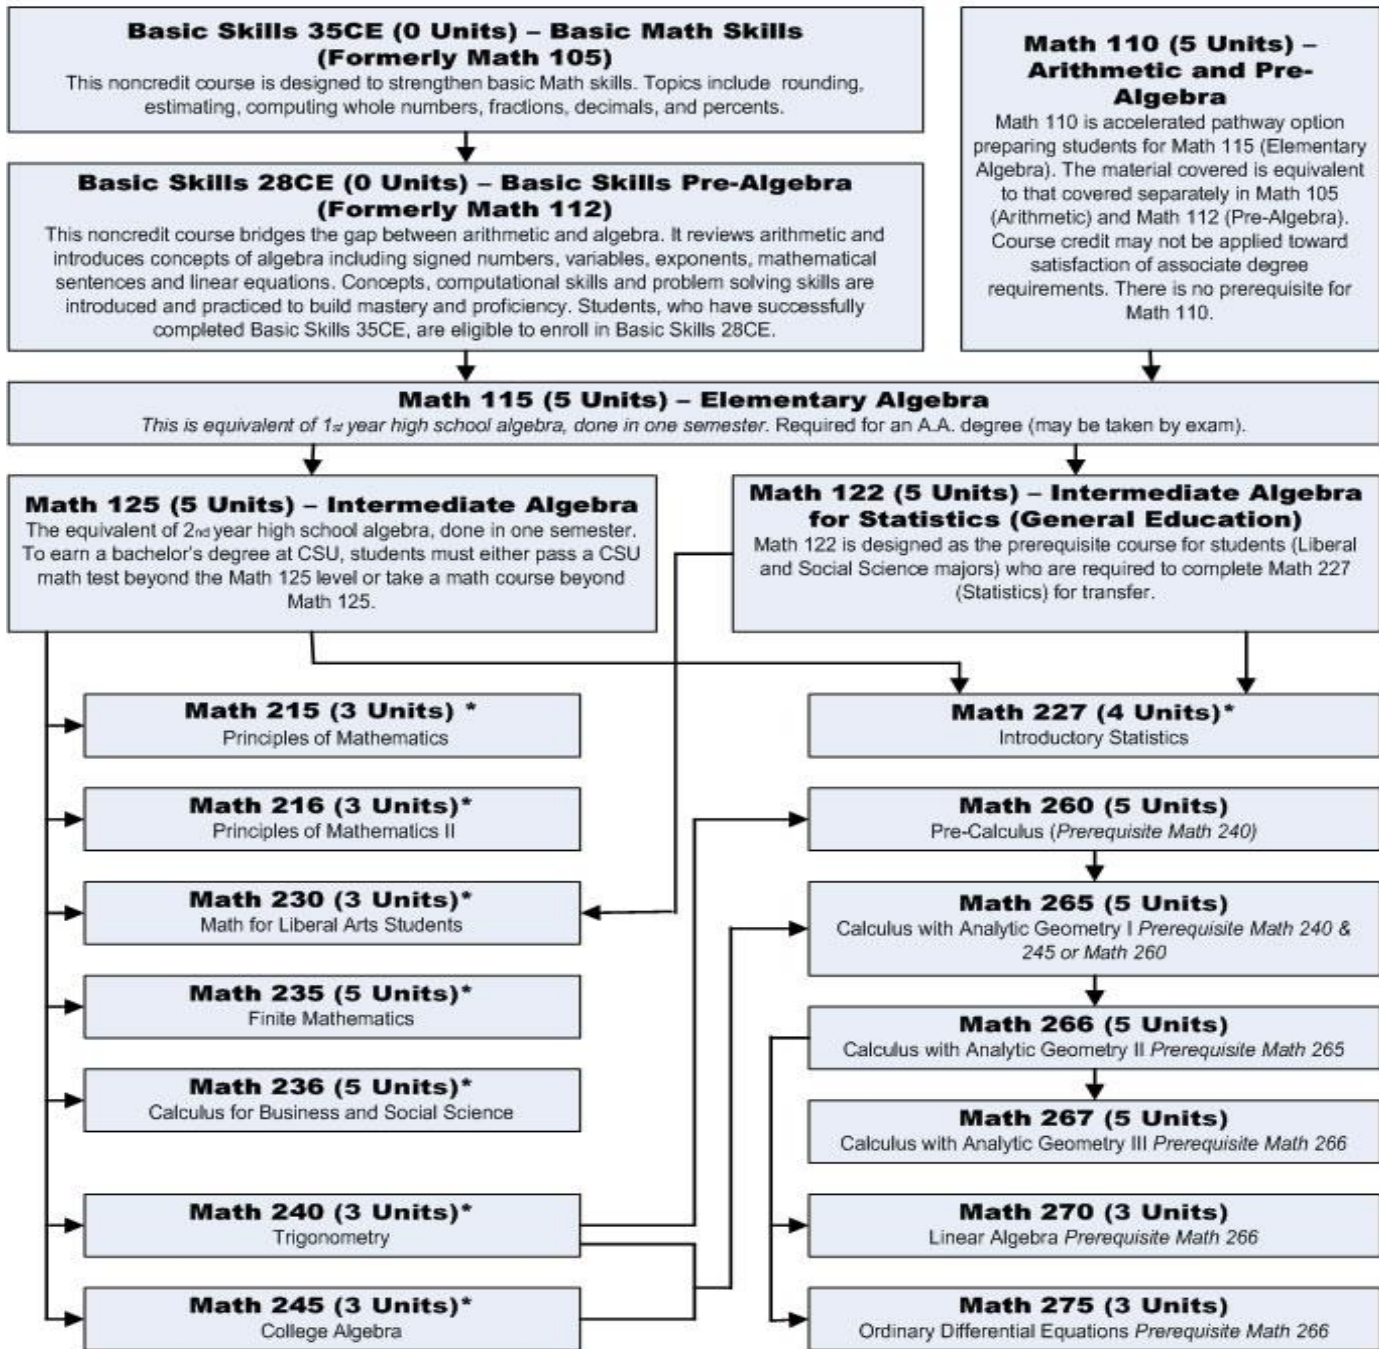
**Basic Skills 35CE (0 Units) – Basic Math Skills (Formerly Math 105)**
This noncredit course is designed to strengthen basic Math skills. Topics include rounding, estimating, computing whole numbers, fractions, decimals, and percents.

**Basic Skills 28CE (0 Units) – Basic Skills Pre-Algebra (Formerly Math 112)**
This noncredit course bridges the gap between arithmetic and algebra. It reviews arithmetic and introduces concepts of algebra including signed numbers, variables, exponents, mathematical sentences and linear equations. Concepts, computational skills and problem solving skills are introduced and practiced to build mastery and proficiency. Students, who have successfully completed Basic Skills 35CE, are eligible to enroll in Basic Skills 28CE.

**Math 110 (5 Units) – Arithmetic and Pre-Algebra**
Math 110 is accelerated pathway option preparing students for Math 115 (Elementary Algebra). The material covered is equivalent to that covered separately in Math 105 (Arithmetic) and Math 112 (Pre-Algebra). Course credit may not be applied toward satisfaction of associate degree requirements. There is no prerequisite for Math 110.

**Math 115 (5 Units) – Elementary Algebra**
*This is equivalent of $1_{st}$ year high school algebra, done in one semester.* Required for an A.A. degree (may be taken by exam).

**Math 125 (5 Units) – Intermediate Algebra**
The equivalent of $2_{nd}$ year high school algebra, done in one semester. To earn a bachelor's degree at CSU, students must either pass a CSU math test beyond the Math 125 level or take a math course beyond Math 125.

**Math 122 (5 Units) – Intermediate Algebra for Statistics (General Education)**
Math 122 is designed as the prerequisite course for students (Liberal and Social Science majors) who are required to complete Math 227 (Statistics) for transfer.

**Math 215 (3 Units) \***
Principles of Mathematics

**Math 216 (3 Units)\***
Principles of Mathematics II

**Math 230 (3 Units)\***
Math for Liberal Arts Students

**Math 235 (5 Units)\***
Finite Mathematics

**Math 236 (5 Units)\***
Calculus for Business and Social Science

**Math 240 (3 Units)\***
Trigonometry

**Math 245 (3 Units)\***
College Algebra

**Math 227 (4 Units)\***
Introductory Statistics

**Math 260 (5 Units)**
Pre-Calculus (*Prerequisite Math 240)*

**Math 265 (5 Units)**
Calculus with Analytic Geometry I *Prerequisite Math 240 & 245 or Math 260*

**Math 266 (5 Units)**
Calculus with Analytic Geometry II *Prerequisite Math 265*

**Math 267 (5 Units)**
Calculus with Analytic Geometry III *Prerequisite Math 266*

**Math 270 (3 Units)**
Linear Algebra *Prerequisite Math 266*

**Math 275 (3 Units)**
Ordinary Differential Equations *Prerequisite Math 266*